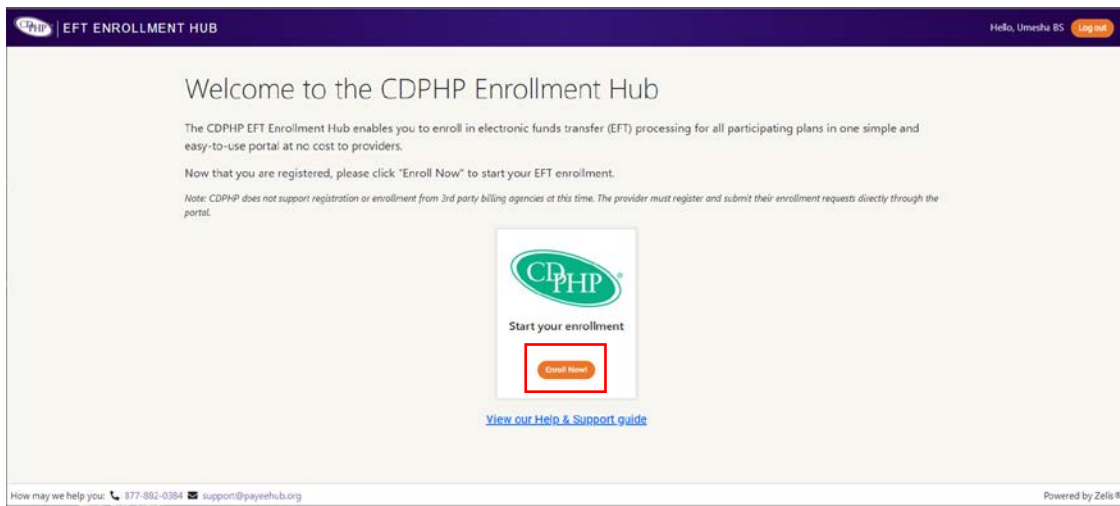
CDPHP | EFT ENROLLMENT HUB

Hello, Umesha BS Log out

Welcome to the CDPHP Enrollment Hub

The CDPHP EFT Enrollment Hub enables you to enroll in electronic funds transfer (EFT) processing for all participating plans in one simple and easy-to-use portal at no cost to providers.

Now that you are registered, please click "Enroll Now" to start your EFT enrollment.

Note: CDPHP does not support registration or enrollment from 3rd party billing agencies at this time. The provider must register and submit their enrollment requests directly through the portal.

CDPHP

Start your enrollment

Enroll Now!

View our Help & Support guide

How may we help you: 877-882-0384 support@payeehub.org

Powered by Zelis